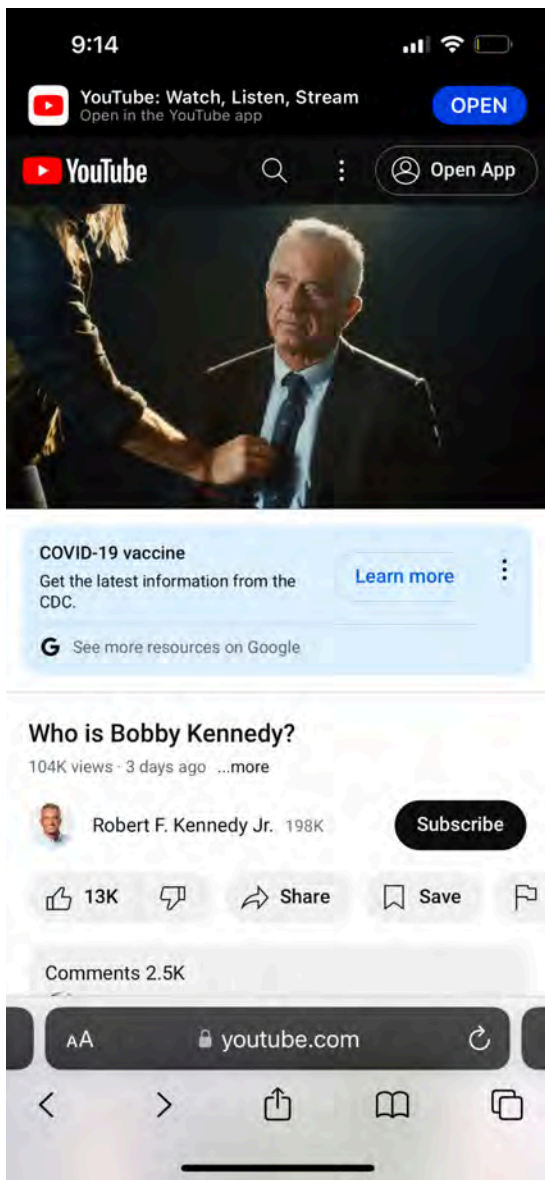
9:14

YouTube: Watch, Listen, Stream
Open in the YouTube app
OPEN

YouTube
Open App

COVID-19 vaccine
Get the latest information from the CDC.
Learn more

G See more resources on Google

Who is Bobby Kennedy?
104K views · 3 days ago ...more

Robert F. Kennedy Jr. 198K
Subscribe

13K
Share
Save

Comments 2.5K

AA youtube.com